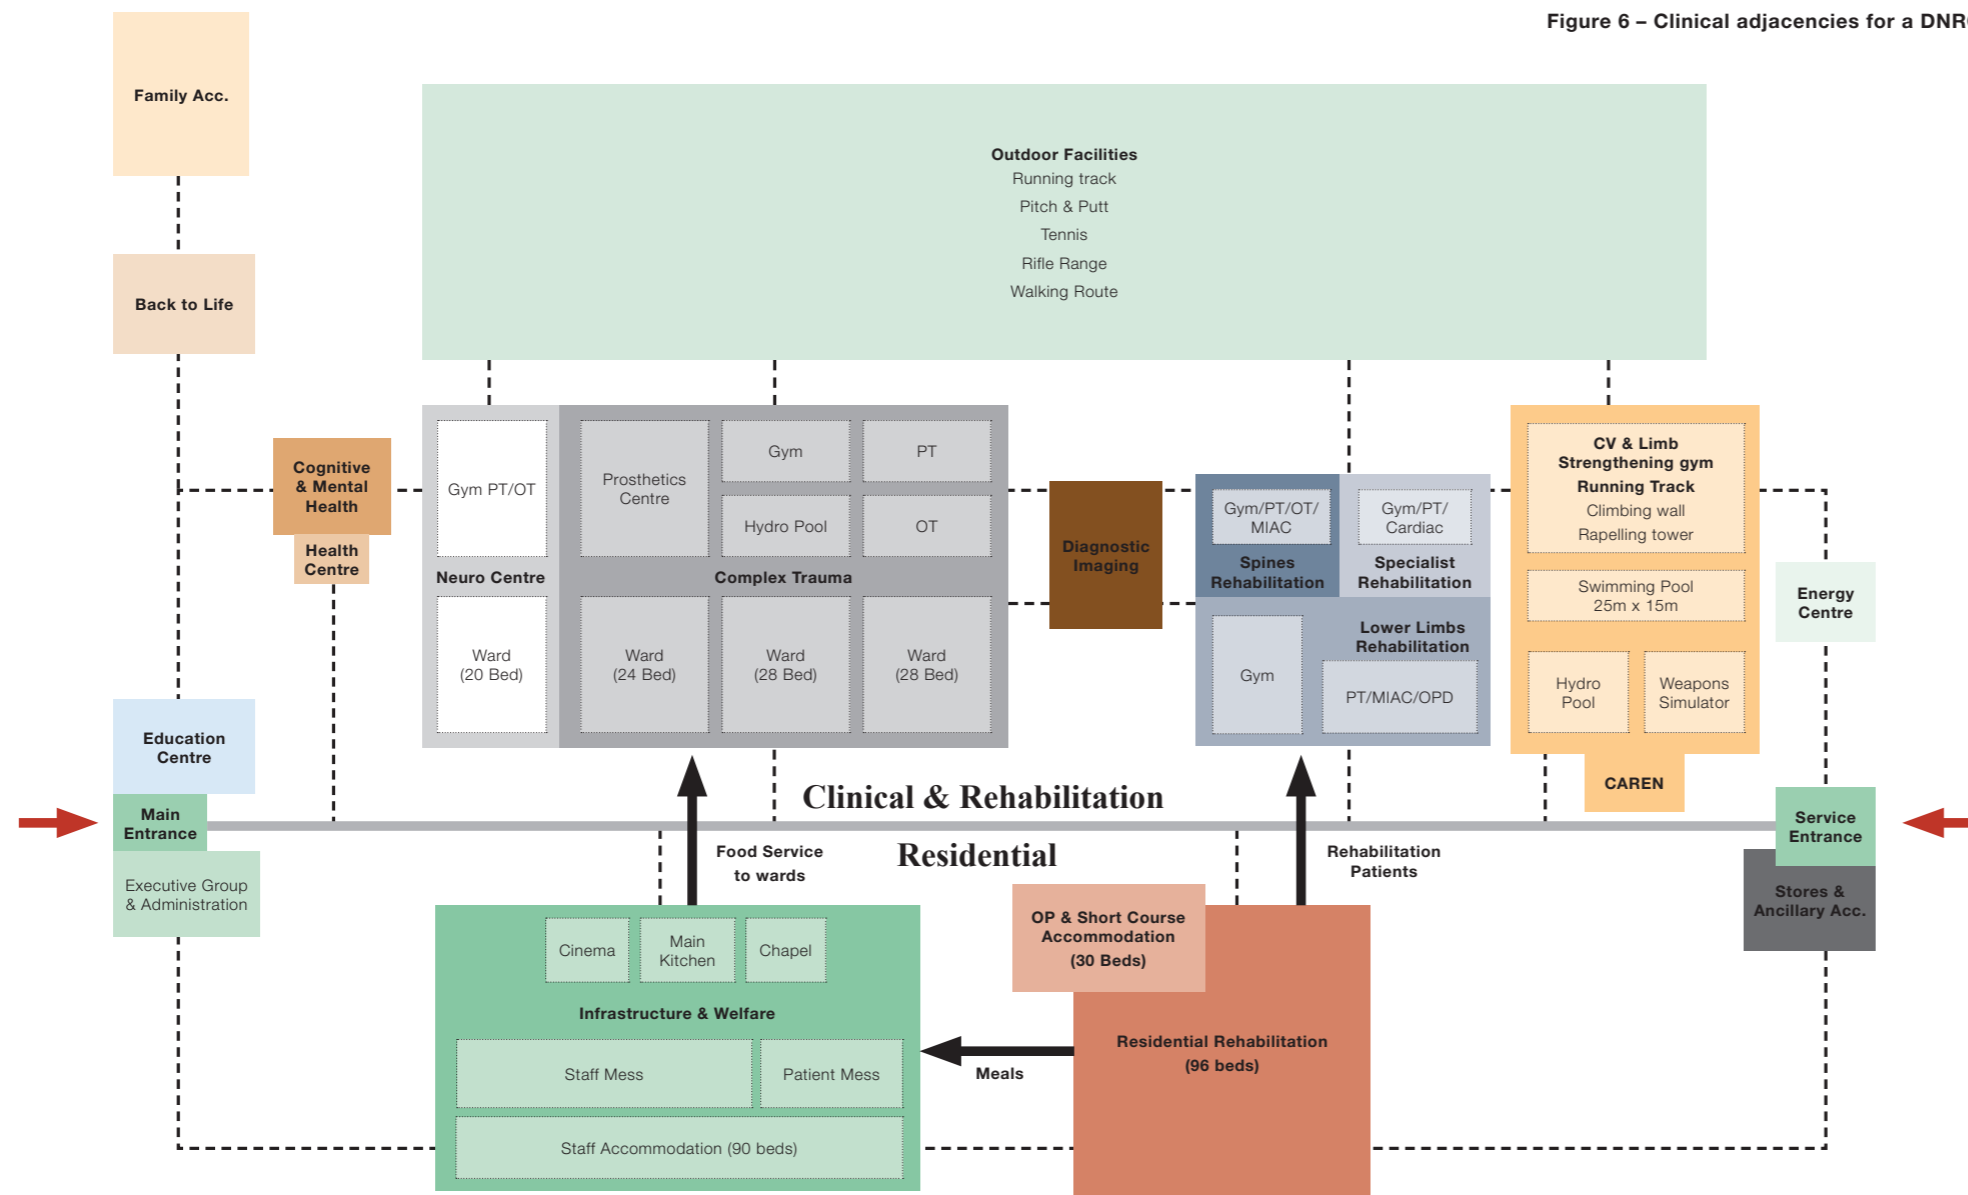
Figure 6 – Clinical adjacencies for a DNR

Family Acc.

Back to Life

Outdoor Facilities
Running track
Pitch & Putt
Tennis
Rifle Range
Walking Route

Cognitive & Mental Health

Health Centre

Gym PT/OT

Neuro Centre

Ward (20 Bed)

Prosthetics Centre

Gym

PT

Hydro Pool

OT

Complex Trauma

Ward (24 Bed)

Ward (28 Bed)

Ward (28 Bed)

Diagnostic Imaging

Gym/PT/OT/ MIAC

Spines Rehabilitation

Gym/PT/ Cardiac

Specialist Rehabilitation

Lower Limbs Rehabilitation

Gym

PT/MIAC/OPD

CV & Limb Strengthening gym
Running Track
Climbing wall
Rapelling tower

Swimming Pool 25m x 15m

Hydro Pool

Weapons Simulator

CAREN

Energy Centre

Education Centre

Main Entrance

Clinical & Rehabilitation

Residential

Service Entrance

Executive Group & Administration

Food Service to wards

Rehabilitation Patients

Stores & Ancillary Acc.

Cinema

Main Kitchen

Chapel

Infrastructure & Welfare

Staff Mess

Patient Mess

Staff Accommodation (90 beds)

OP & Short Course Accommodation (30 Beds)

Meals

Residential Rehabilitation (96 beds)